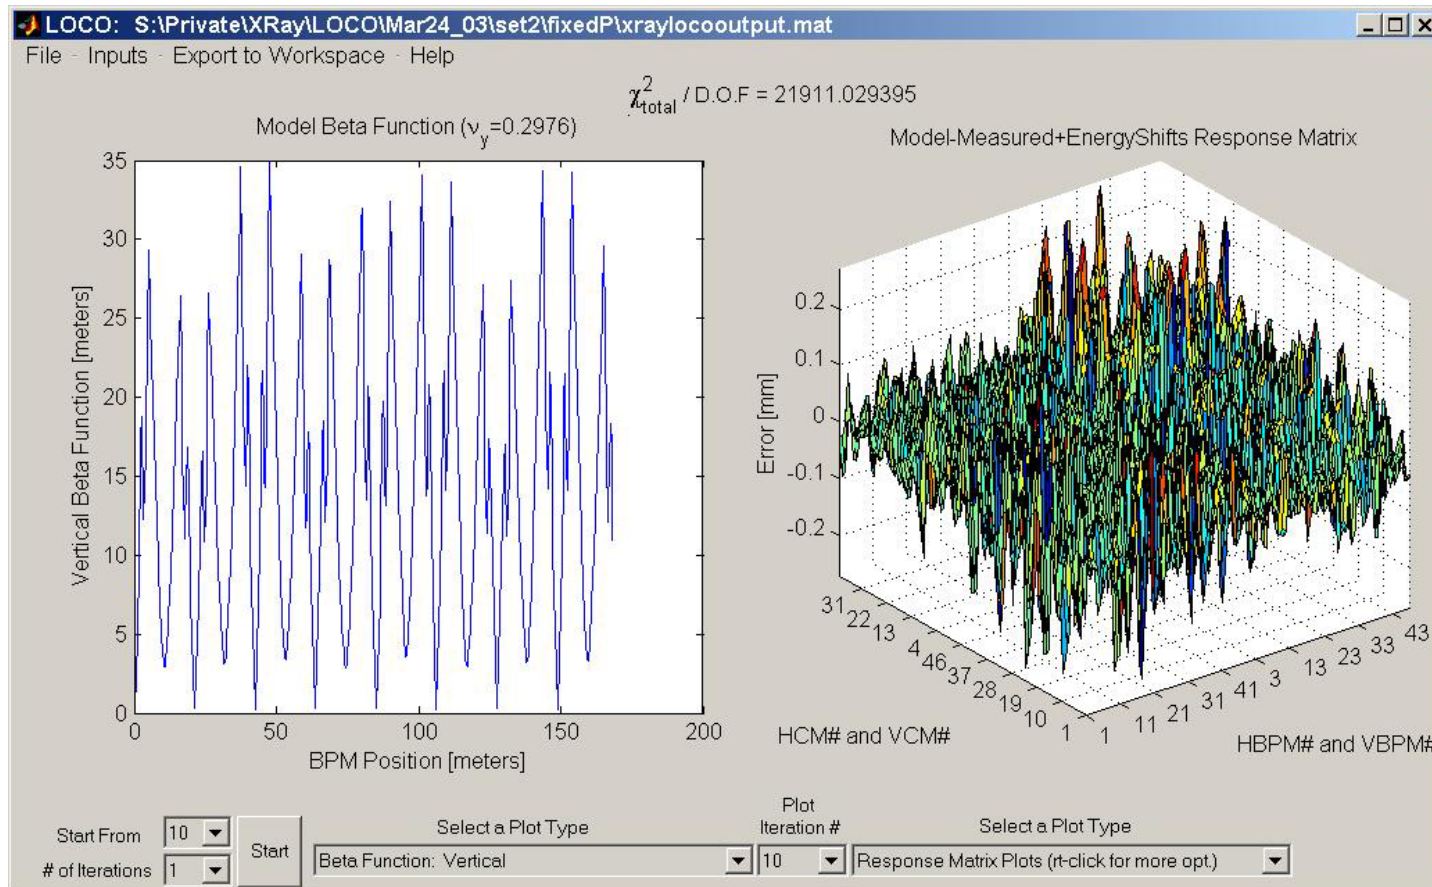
LOCO: S:\Private\XRay\LOCO\Mar24_03\set2\fixedP\xraylocooutput.mat

File Inputs Export to Workspace Help

$\chi^2_{total}$ / D.O.F = 21911.029395

Model Beta Function ($\nu_y$=0.2976)

Vertical Beta Function [meters]

35
30
25
20
15
10
5
0

0 50 100 150 200

BPM Position [meters]

Model-Measured+EnergyShifts Response Matrix

Error [mm]

0.2
0.1
0
-0.1
-0.2

31 22 13 4 46 37 28 19 10 1

HCM# and VCM#

1 11 21 31 41 3 13 23 33 43

HBPM# and VBPM#

Start From 10
# of Iterations 1
Start

Select a Plot Type
Beta Function: Vertical

Plot Iteration #
10

Select a Plot Type
Response Matrix Plots (rt-click for more opt.)